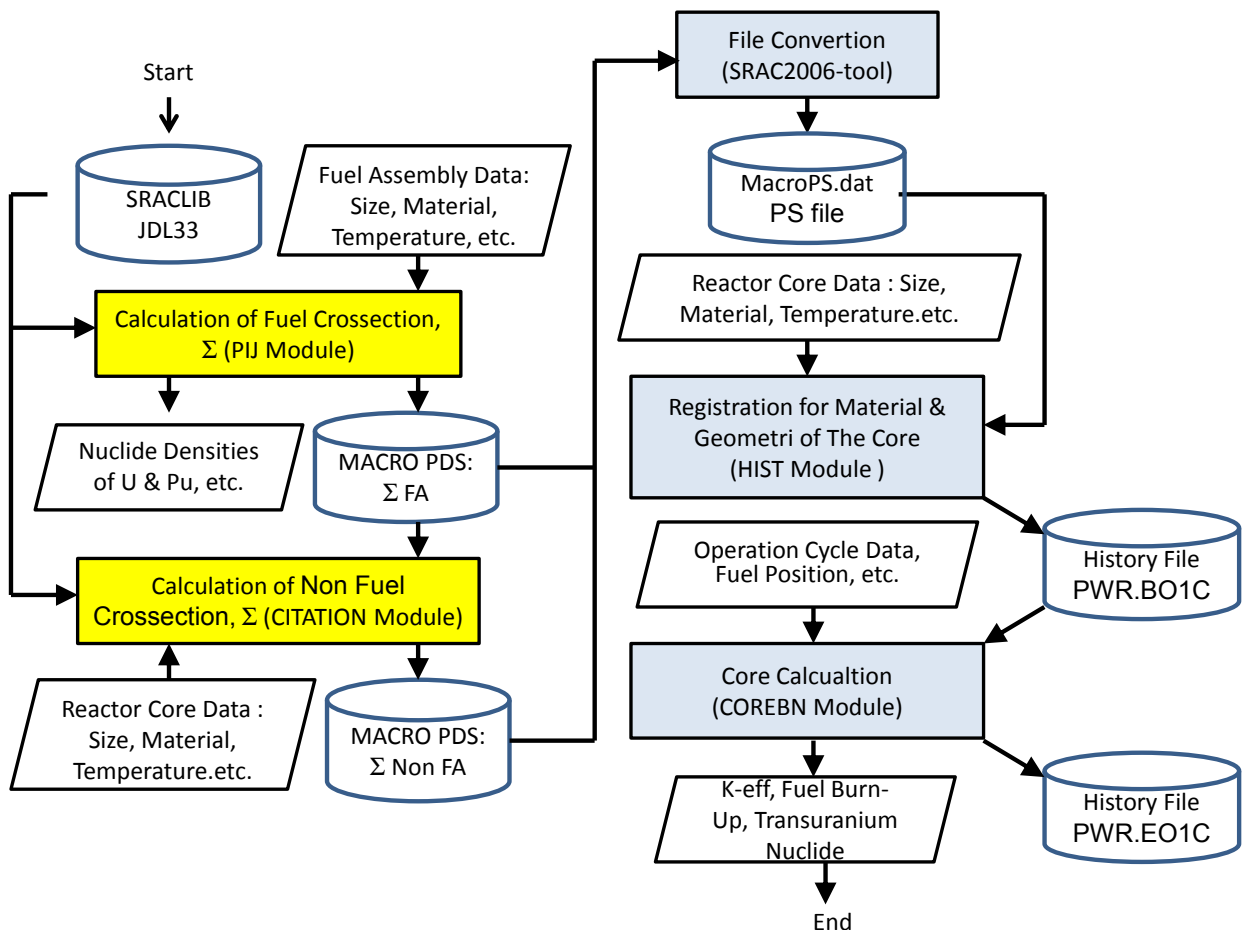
Start

SRACLIB
JDL33

Fuel Assembly Data:
Size, Material,
Temperature, etc.

Calculation of Fuel Crossection,
$\Sigma$ (PIJ Module)

Nuclide Densities
of U & Pu, etc.

MACRO PDS:
$\Sigma$ FA

Calculation of Non Fuel
Crossection, $\Sigma$ (CITATION Module)

Reactor Core Data :
Size, Material,
Temperature.etc.

MACRO PDS:
$\Sigma$ Non FA

File Convertion
(SRAC2006-tool)

MacroPS.dat
PS file

Reactor Core Data : Size,
Material, Temperature.etc.

Registration for Material &
Geometri of The Core
(HIST Module )

History File
PWR.BO1C

Operation Cycle Data,
Fuel Position, etc.

Core Calcualtion
(COREBN Module)

History File
PWR.EO1C

K-eff, Fuel Burn-Up, Transuranium Nuclide

End